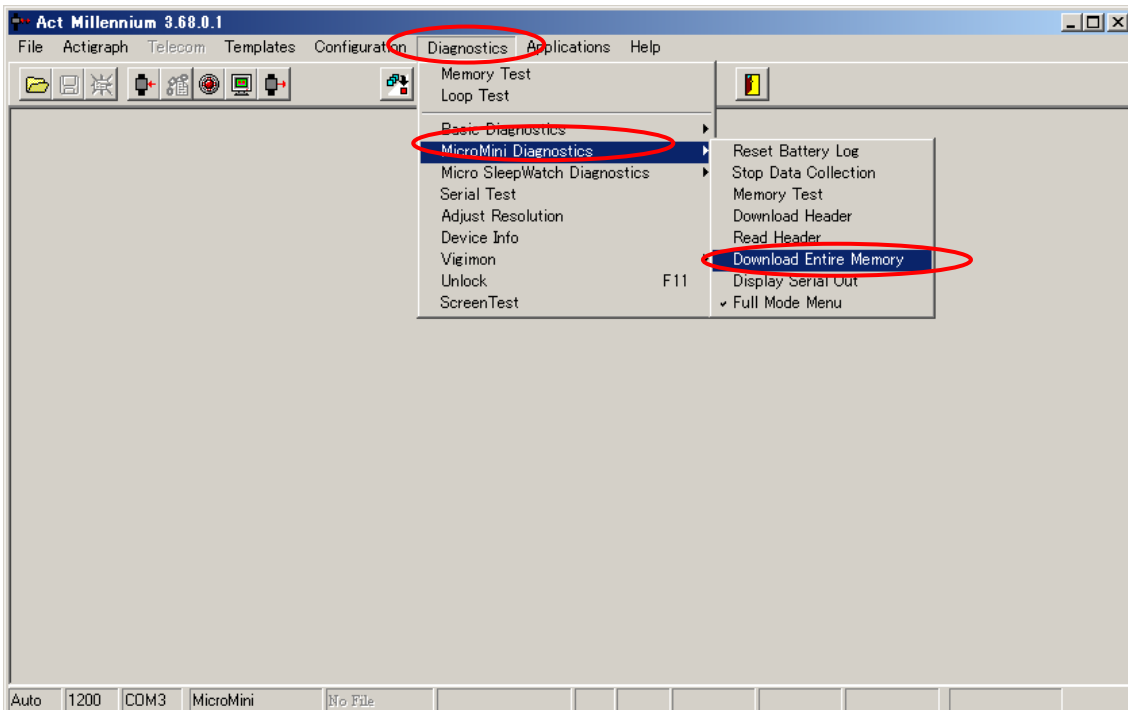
Act Millennium 3.68.0.1

File Actigraph Telecom Templates Configuration Diagnostics Applications Help

Memory Test
Loop Test
Basic Diagnostics
MicroMini Diagnostics
Micro SleepWatch Diagnostics
Serial Test
Adjust Resolution
Device Info
Vigimon
Unlock F11
ScreenTest

Reset Battery Log
Stop Data Collection
Memory Test
Download Header
Read Header
Download Entire Memory
Display Serial Out
✓ Full Mode Menu

Auto | 1200 | COM3 | MicroMini | No File